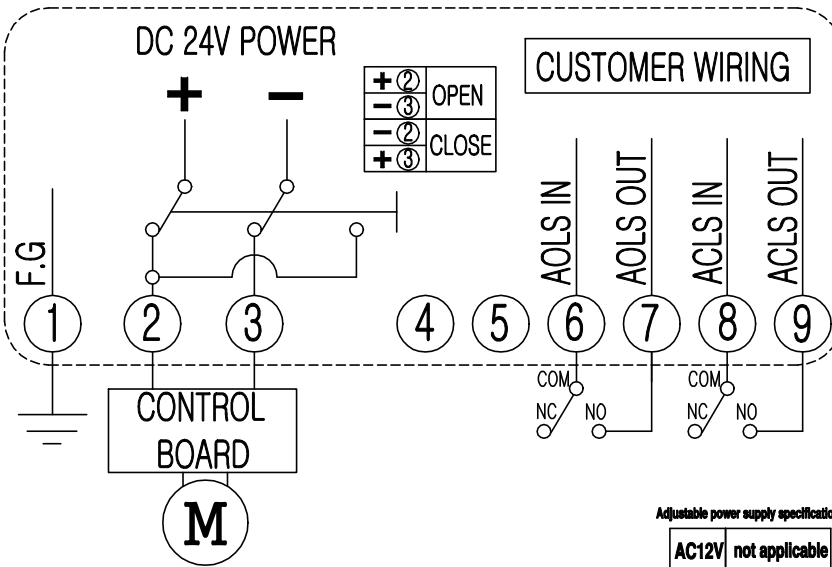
DC 24V POWER

+ −

CUSTOMER WIRING

| +② | OPEN |
|---|---|
| −③ | |
| −② | CLOSE |
| +③ | |

F.G

AOLS IN

AOLS OUT

ACLS IN

ACLS OUT

1 2 3 4 5 6 7 8 9

COM

NC NO

COM

NC NO

CONTROL BOARD

M

Adjustable power supply specificatio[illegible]

| AC12V | not applicable |
|---|---|